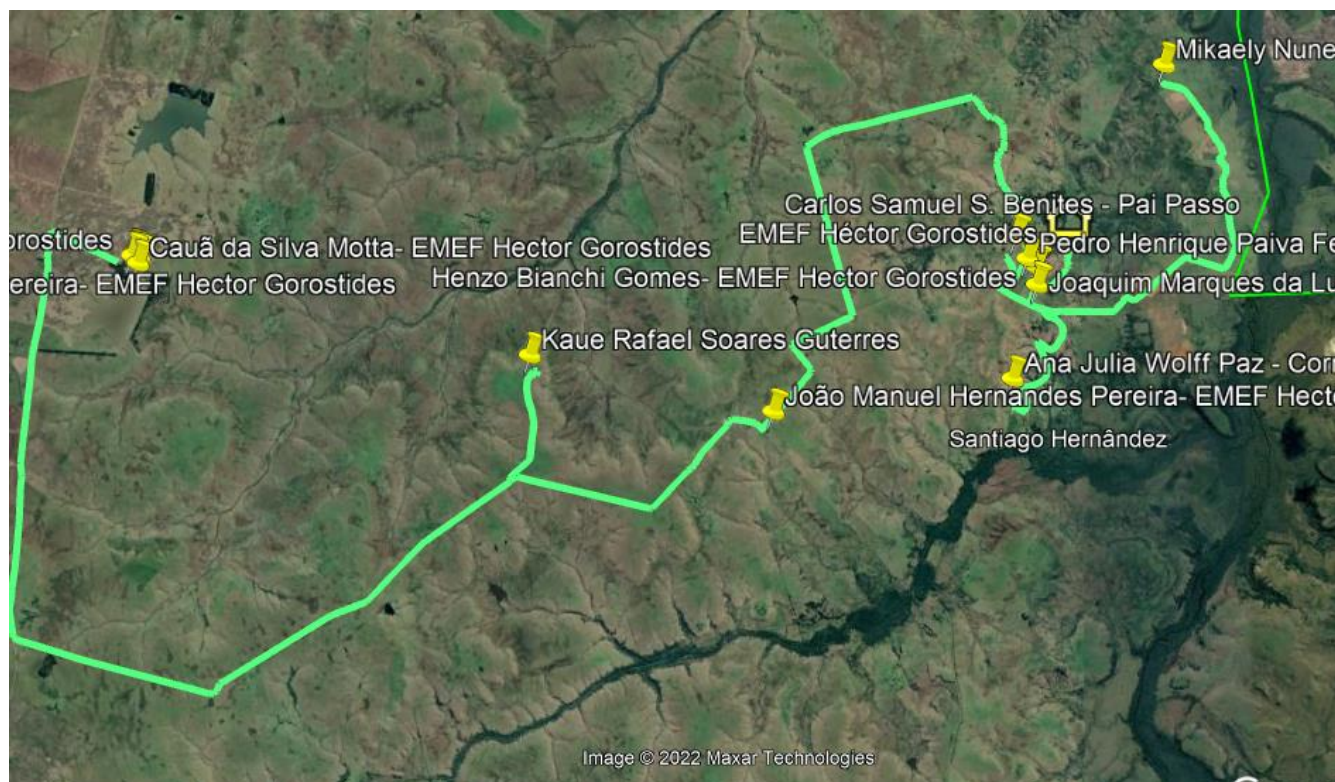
Mikaely Nune

Carlos Samuel S. Benites - Pai Passo

orostides

Cauã da Silva Motta- EMEF Hector Gorostides

EMEF Héctor Gorostides

Pedro Henrique Paiva Fe

ereira- EMEF Hector Gorostides

Henzo Bianchi Gomes- EMEF Hector Gorostides

Joaquim Marques da Lu

Kaue Rafael Soares Guterres

Ana Julia Wolff Paz - Cor

João Manuel Hernandes Pereira- EMEF Hecto

Santiago Hernândez

Image © 2022 Maxar Technologies